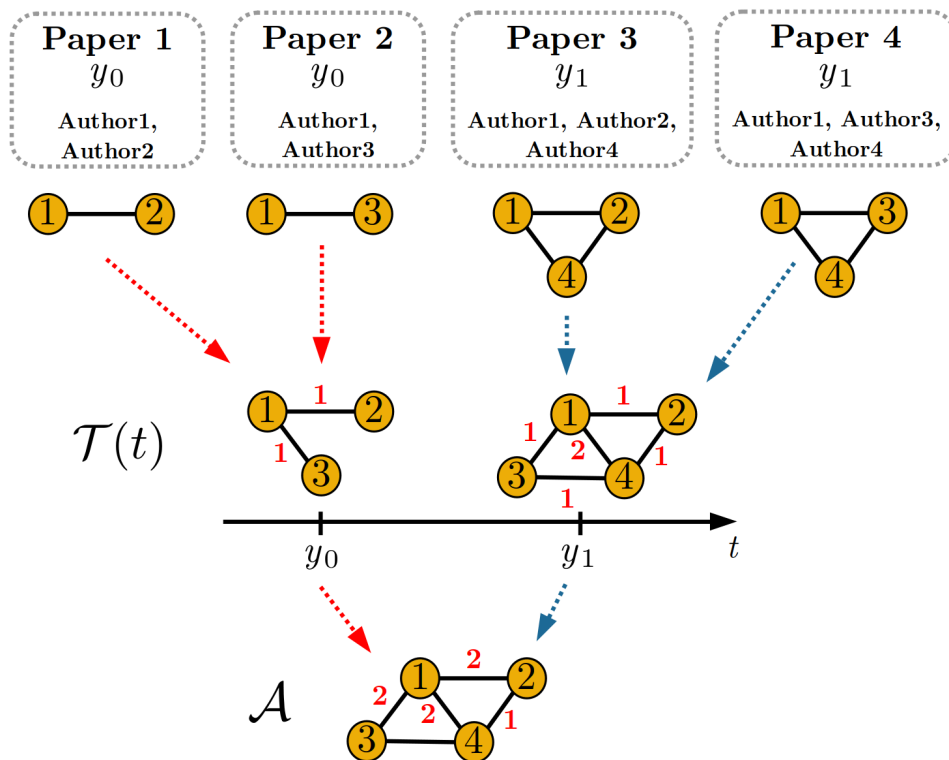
Paper 1
$y_0$
Author1, Author2

Paper 2
$y_0$
Author1, Author3

Paper 3
$y_1$
Author1, Author2, Author4

Paper 4
$y_1$
Author1, Author3, Author4

1 2

1 3

1 2 4

1 3 4

$\mathcal{T}(t)$

1 1 2 1 3

1 1 2 1 2 3 4 1 1

$y_0$ $y_1$ $t$

$\mathcal{A}$

1 2 2 2 2 3 4 1